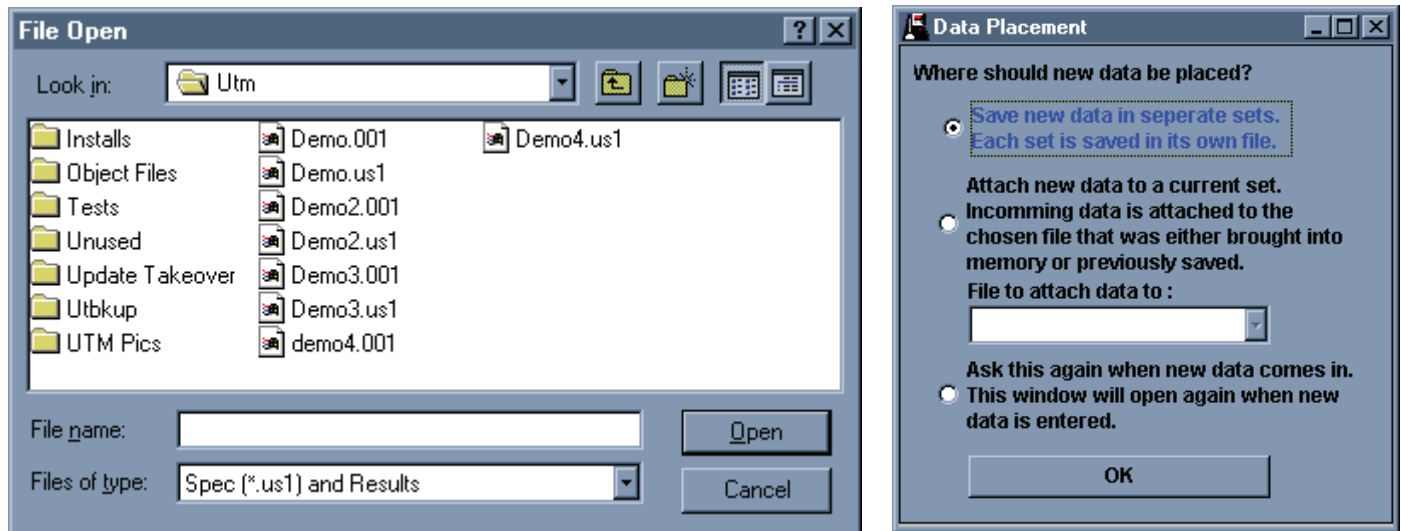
File Open

?

Look in: Utm

Installs
Object Files
Tests
Unused
Update Takeover
Utbkup
UTM Pics

Demo.001
Demo.us1
Demo2.001
Demo2.us1
Demo3.001
Demo3.us1
demo4.001

Demo4.us1

File name:

Open

Files of type: Spec (*.us1) and Results

Cancel

Data Placement

Where should new data be placed?

Save new data in seperate sets. Each set is saved in its own file.

Attach new data to a current set. Incomming data is attached to the chosen file that was either brought into memory or previously saved.

File to attach data to :

Ask this again when new data comes in. This window will open again when new data is entered.

OK